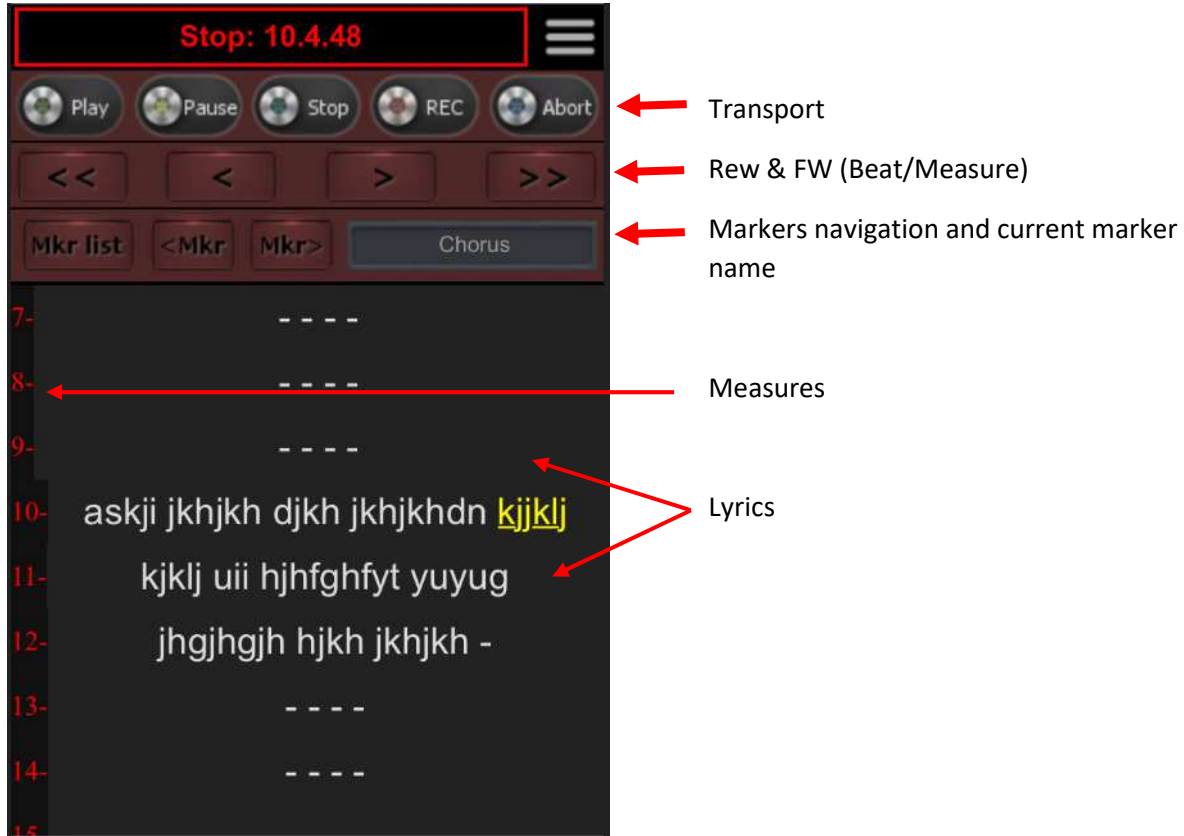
Stop: 10.4.48

Play Pause Stop REC Abort

Transport

<< < > >>

Rew & FW (Beat/Measure)

Mkr list <Mkr Mkr> Chorus

Markers navigation and current marker name

7- - - - -

8- - - - -

Measures

9- - - - -

10- askji jkhjkh djkh jkhjkhdn kjjklj

Lyrics

11- kjklj uii hjhfghfyt yuyug

12- jhgjhgjh hjkh jkhjkh -

13- - - - -

14- - - - -

15